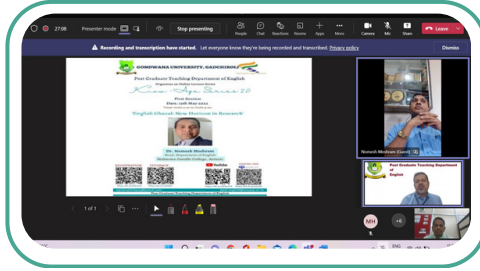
27:08 Presenter mode Stop presenting People Chat Reactions Rooms Apps More Camera Mic Share Leave

Recording and transcription have started. Let everyone know they're being recorded and transcribed. Privacy policy Dismiss

GONDWANA UNIVERSITY, GADCHIROLI

Post Graduate Teaching Department of English

Know-Age Series 22

First Session

English Ghazal: New Horizons in Research

Dr. Namesh Meshram

Nimesh Meshram (Guest)

Post Graduate Teaching Department of English

1 of 1

MH